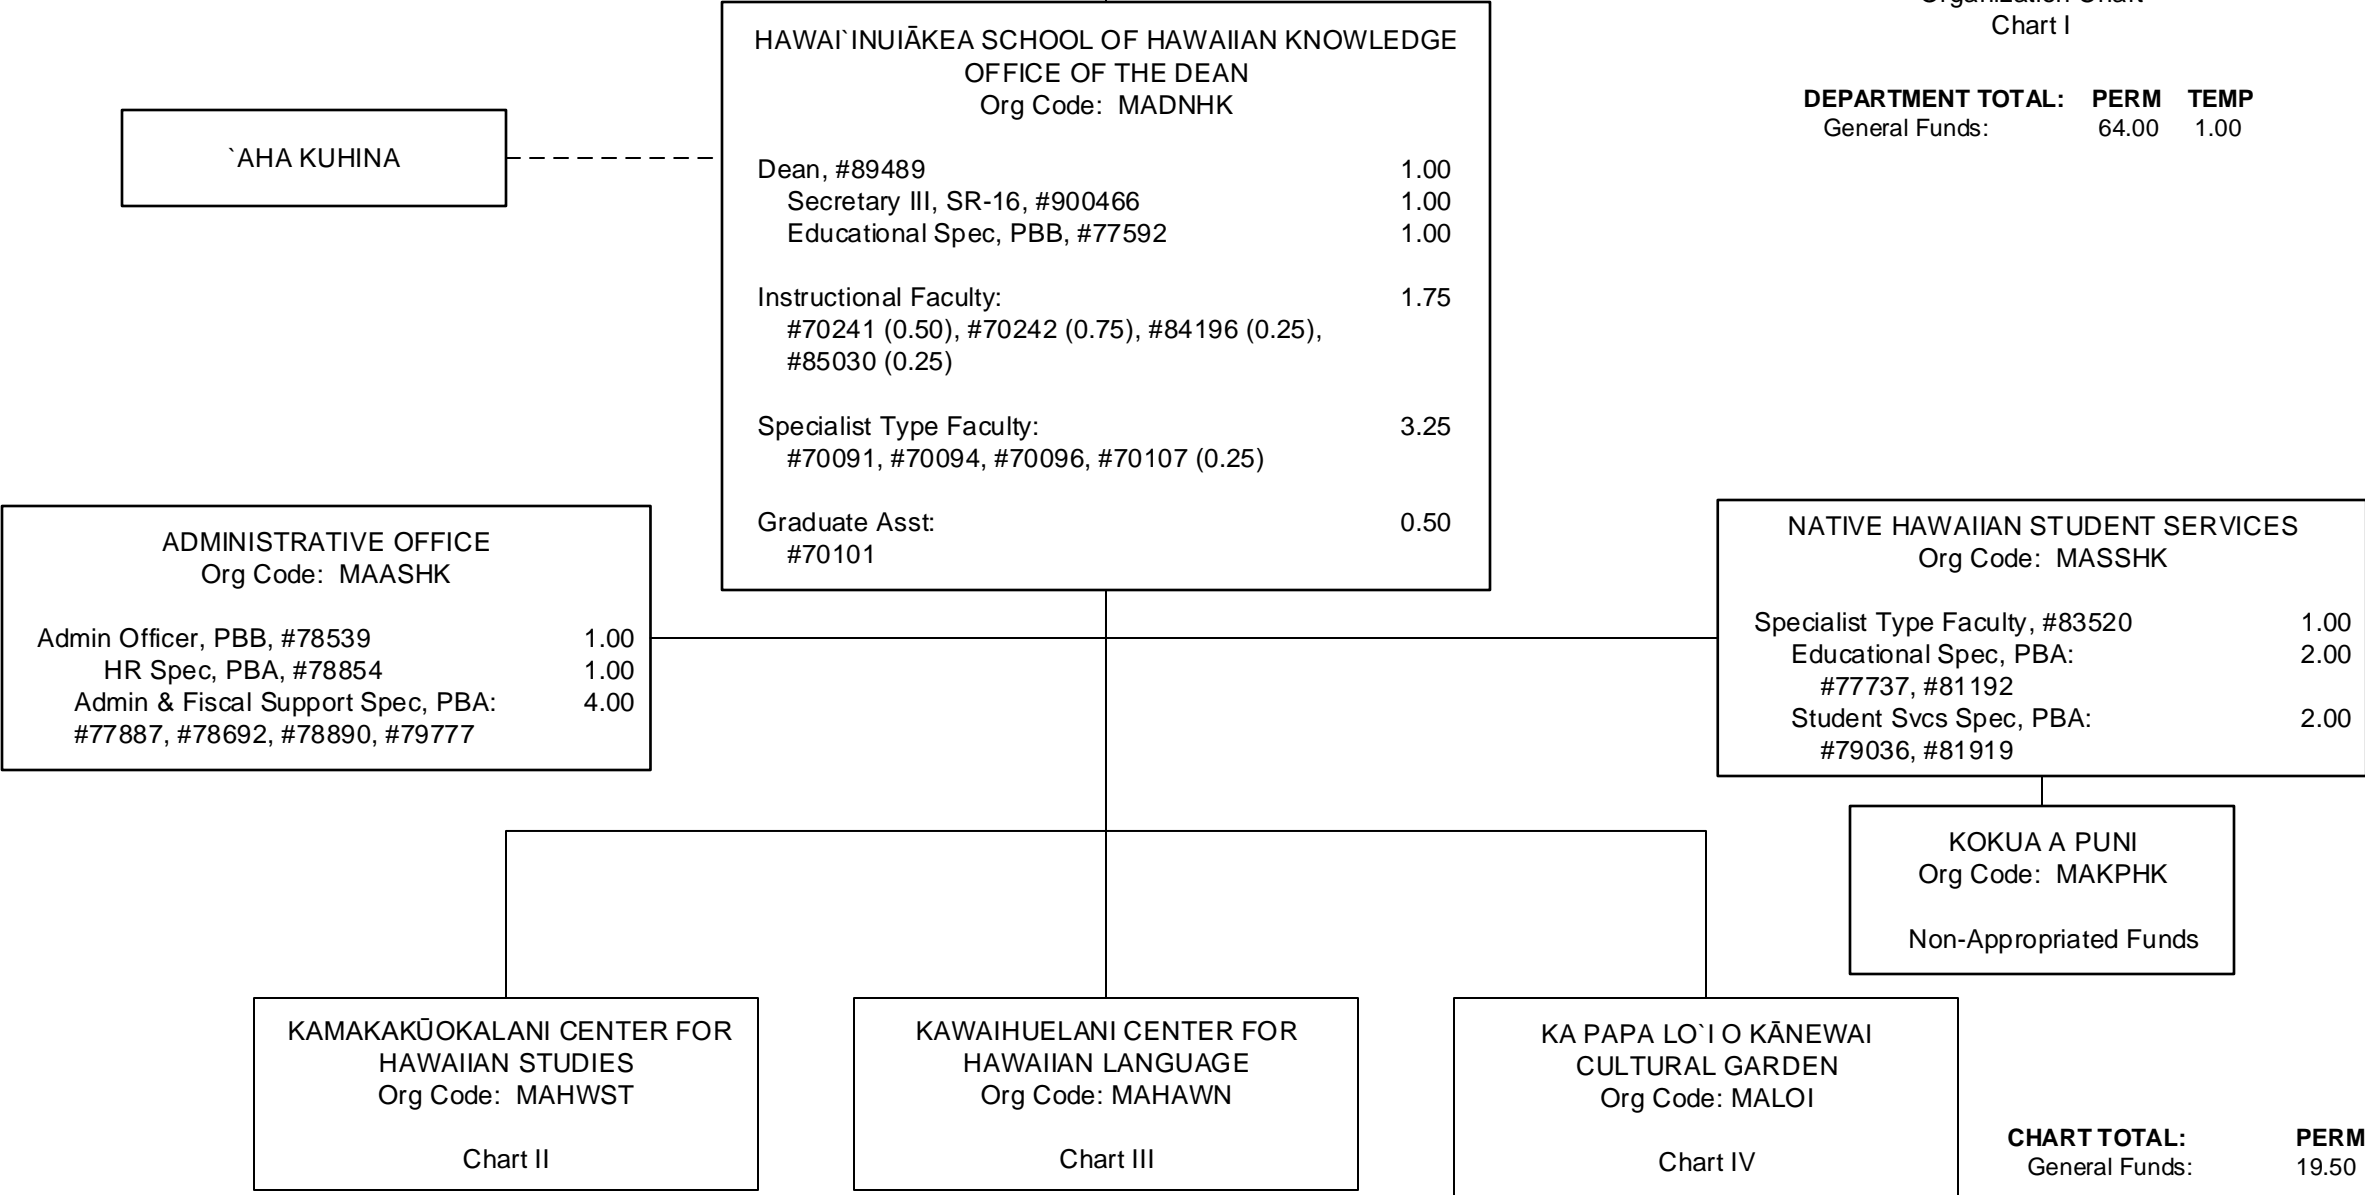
Chart I

DEPARTMENT TOTAL: PERM TEMP
General Funds: 64.00 1.00

HAWAI`INUIĀKEA SCHOOL OF HAWAIIAN KNOWLEDGE
OFFICE OF THE DEAN
Org Code: MADNHK

Dean, #89489 1.00
Secretary III, SR-16, #900466 1.00
Educational Spec, PBB, #77592 1.00

Instructional Faculty: 1.75
#70241 (0.50), #70242 (0.75), #84196 (0.25), #85030 (0.25)

Specialist Type Faculty: 3.25
#70091, #70094, #70096, #70107 (0.25)

Graduate Asst: 0.50
#70101

`AHA KUHINA

ADMINISTRATIVE OFFICE
Org Code: MAASHK

Admin Officer, PBB, #78539 1.00
HR Spec, PBA, #78854 1.00
Admin & Fiscal Support Spec, PBA: 4.00
#77887, #78692, #78890, #79777

NATIVE HAWAIIAN STUDENT SERVICES
Org Code: MASSHK

Specialist Type Faculty, #83520 1.00
Educational Spec, PBA: 2.00
#77737, #81192
Student Svcs Spec, PBA: 2.00
#79036, #81919

KOKUA A PUNI
Org Code: MAKPHK

Non-Appropriated Funds

KAMAKAKŪOKALANI CENTER FOR HAWAIIAN STUDIES
Org Code: MAHWST

Chart II

KAWAIHUELANI CENTER FOR HAWAIIAN LANGUAGE
Org Code: MAHAWN

Chart III

KA PAPA LO`I O KĀNEWAI CULTURAL GARDEN
Org Code: MALOI

Chart IV

CHART TOTAL: PERM
General Funds: 19.50